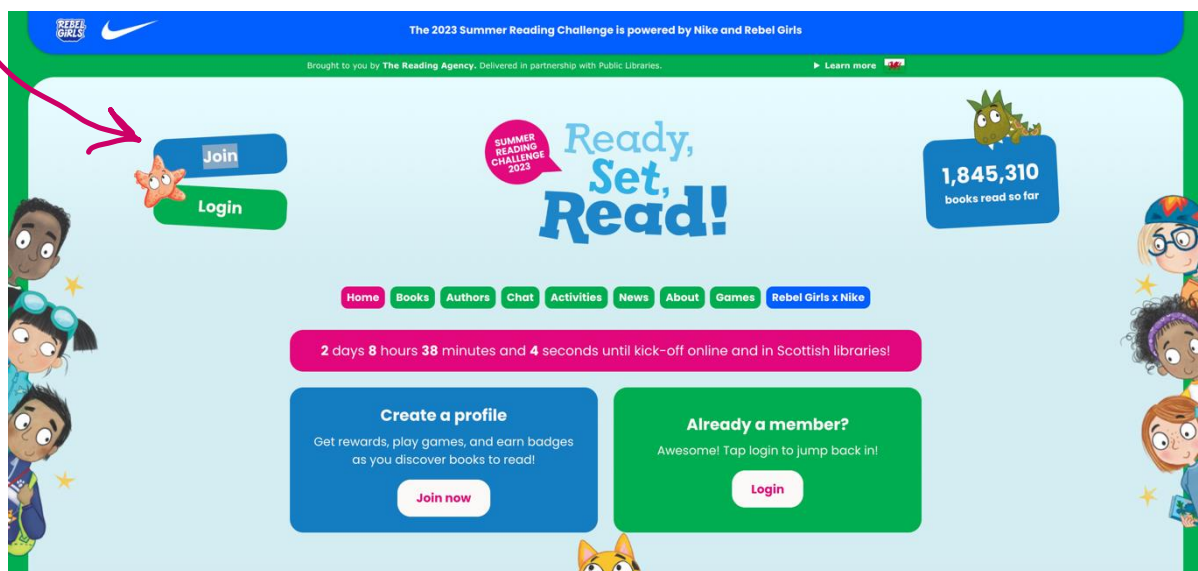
REBEL GIRLS

The 2023 Summer Reading Challenge is powered by Nike and Rebel Girls

Brought to you by The Reading Agency. Delivered in partnership with Public Libraries.

▶ Learn more

Join

Login

SUMMER READING CHALLENGE 2023

Ready, Set, Read!

1,845,310
books read so far

Home Books Authors Chat Activities News About Games Rebel Girls x Nike

2 days 8 hours 38 minutes and 4 seconds until kick-off online and in Scottish libraries!

Create a profile

Get rewards, play games, and earn badges as you discover books to read!

Join now

Already a member?

Awesome! Tap login to jump back in!

Login